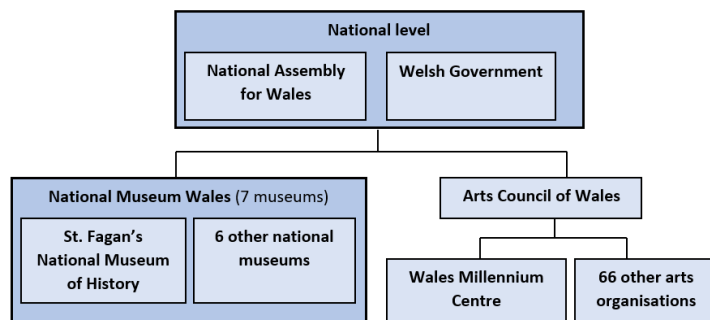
National level

National Assembly for Wales

Welsh Government

National Museum Wales (7 museums)

St. Fagan's National Museum of History

6 other national museums

Arts Council of Wales

Wales Millennium Centre

66 other arts organisations